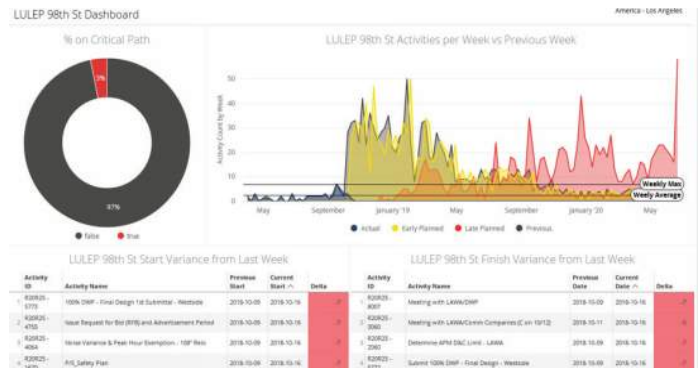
LULEP 98th St Dashboard

America - Los Angeles

% on Critical Path

3%

97%

false true

LULEP 98th St Activities per Week vs Previous Week

Activity Count by Week

50

40

30

20

10

0

May September January '19 May September January '20 May

Weekly Max

Weely Average

Actual Early Planned Late Planned Previous

LULEP 98th St Start Variance from Last Week

| | Activity ID | Activity Name | Previous Start | Current Start | Delta |
|---|---|---|---|---|---|
| 1 | R20R25 - 5770 | 100% DWP - Final Design 1st Submittal - Westside | 2018-10-09 | 2018-10-16 | 7 |
| 2 | R20R25 - 4755 | Issue Request for Bid (RFB) and Advertisement Period | 2018-10-09 | 2018-10-16 | 7 |
| 3 | R20R25 - 4064 | Noise Variance & Peak Hour Exemption - 108" Reio | 2018-10-09 | 2018-10-16 | 7 |
| 4 | R20R25 - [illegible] | P/S_Safety Plan | 2018-10-09 | 2018-10-16 | 7 |

LULEP 98th St Finish Variance from Last Week

| | Activity ID | Activity Name | Previous Date | Current Date | Delta |
|---|---|---|---|---|---|
| 1 | R20R25 - 8067 | Meeting with LAWA/DWP | 2018-10-09 | 2018-10-16 | 7 |
| 2 | R20R25 - 3060 | Meeting with LAWA/Comm Companies (C on 10/12) | 2018-10-11 | 2018-10-16 | 5 |
| 3 | R20R25 - 2060 | Determine APM D&C Limit - LAWA | 2018-10-09 | 2018-10-16 | 7 |
| 4 | R20R25 - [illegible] | Submit 100% DWP - Final Design - Westside | 2018-10-09 | 2018-10-16 | 7 |